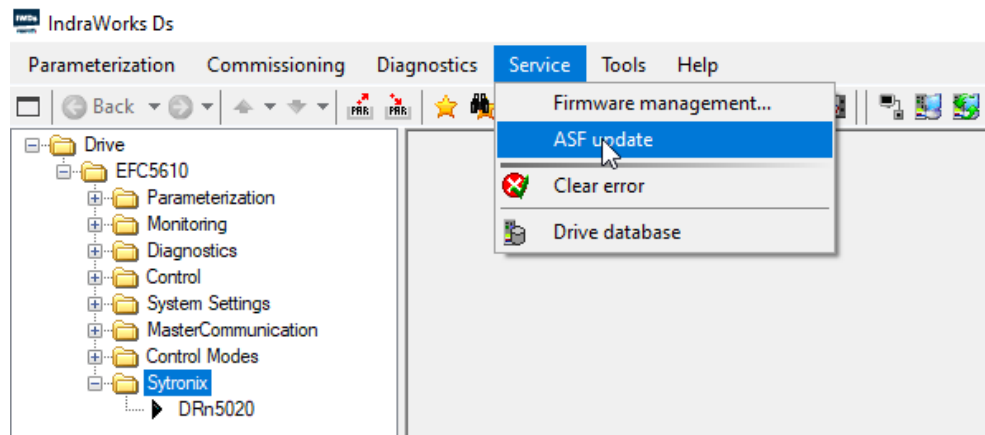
IndraWorks Ds

Parameterization Commissioning Diagnostics Service Tools Help

Back

PAR PAR

Firmware management...
ASF update
Clear error
Drive database

Drive
EFC5610
Parameterization
Monitoring
Diagnostics
Control
System Settings
MasterCommunication
Control Modes
Sytronix
DRn5020